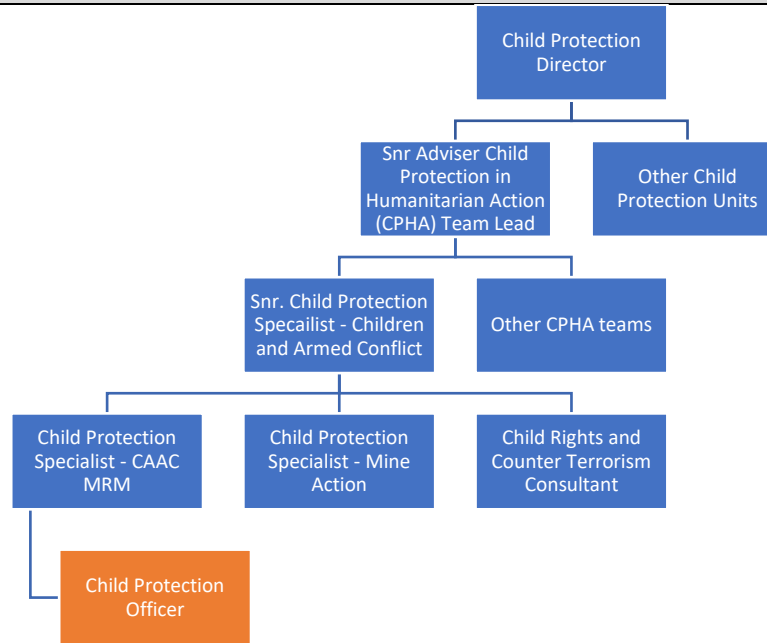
Child Protection Director

Snr Adviser Child Protection in Humanitarian Action (CPHA) Team Lead

Other Child Protection Units

Snr. Child Protection Specailist - Children and Armed Conflict

Other CPHA teams

Child Protection Specialist - CAAC MRM

Child Protection Specialist - Mine Action

Child Rights and Counter Terrorism Consultant

Child Protection Officer